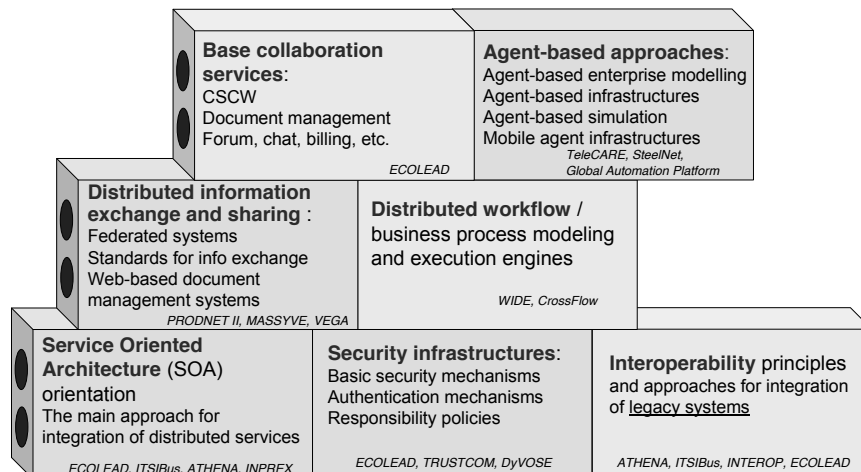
**Base collaboration services**:
CSCW
Document management
Forum, chat, billing, etc.

*ECOLEAD*

**Agent-based approaches**:
Agent-based enterprise modelling
Agent-based infrastructures
Agent-based simulation
Mobile agent infrastructures

*TeleCARE, SteelNet, Global Automation Platform*

**Distributed information exchange and sharing** :
Federated systems
Standards for info exchange
Web-based document management systems

*PRODNET II, MASSYVE, VEGA*

**Distributed workflow** / business process modeling and execution engines

*WIDE, CrossFlow*

**Service Oriented Architecture** (SOA) orientation
The main approach for integration of distributed services

*ECOLEAD, ITSIBus, ATHENA, INPREX*

**Security infrastructures**:
Basic security mechanisms
Authentication mechanisms
Responsibility policies

*ECOLEAD, TRUSTCOM, DyVOSE*

**Interoperability** principles and approaches for integration of legacy systems

*ATHENA, ITSIBus, INTEROP, ECOLEAD*